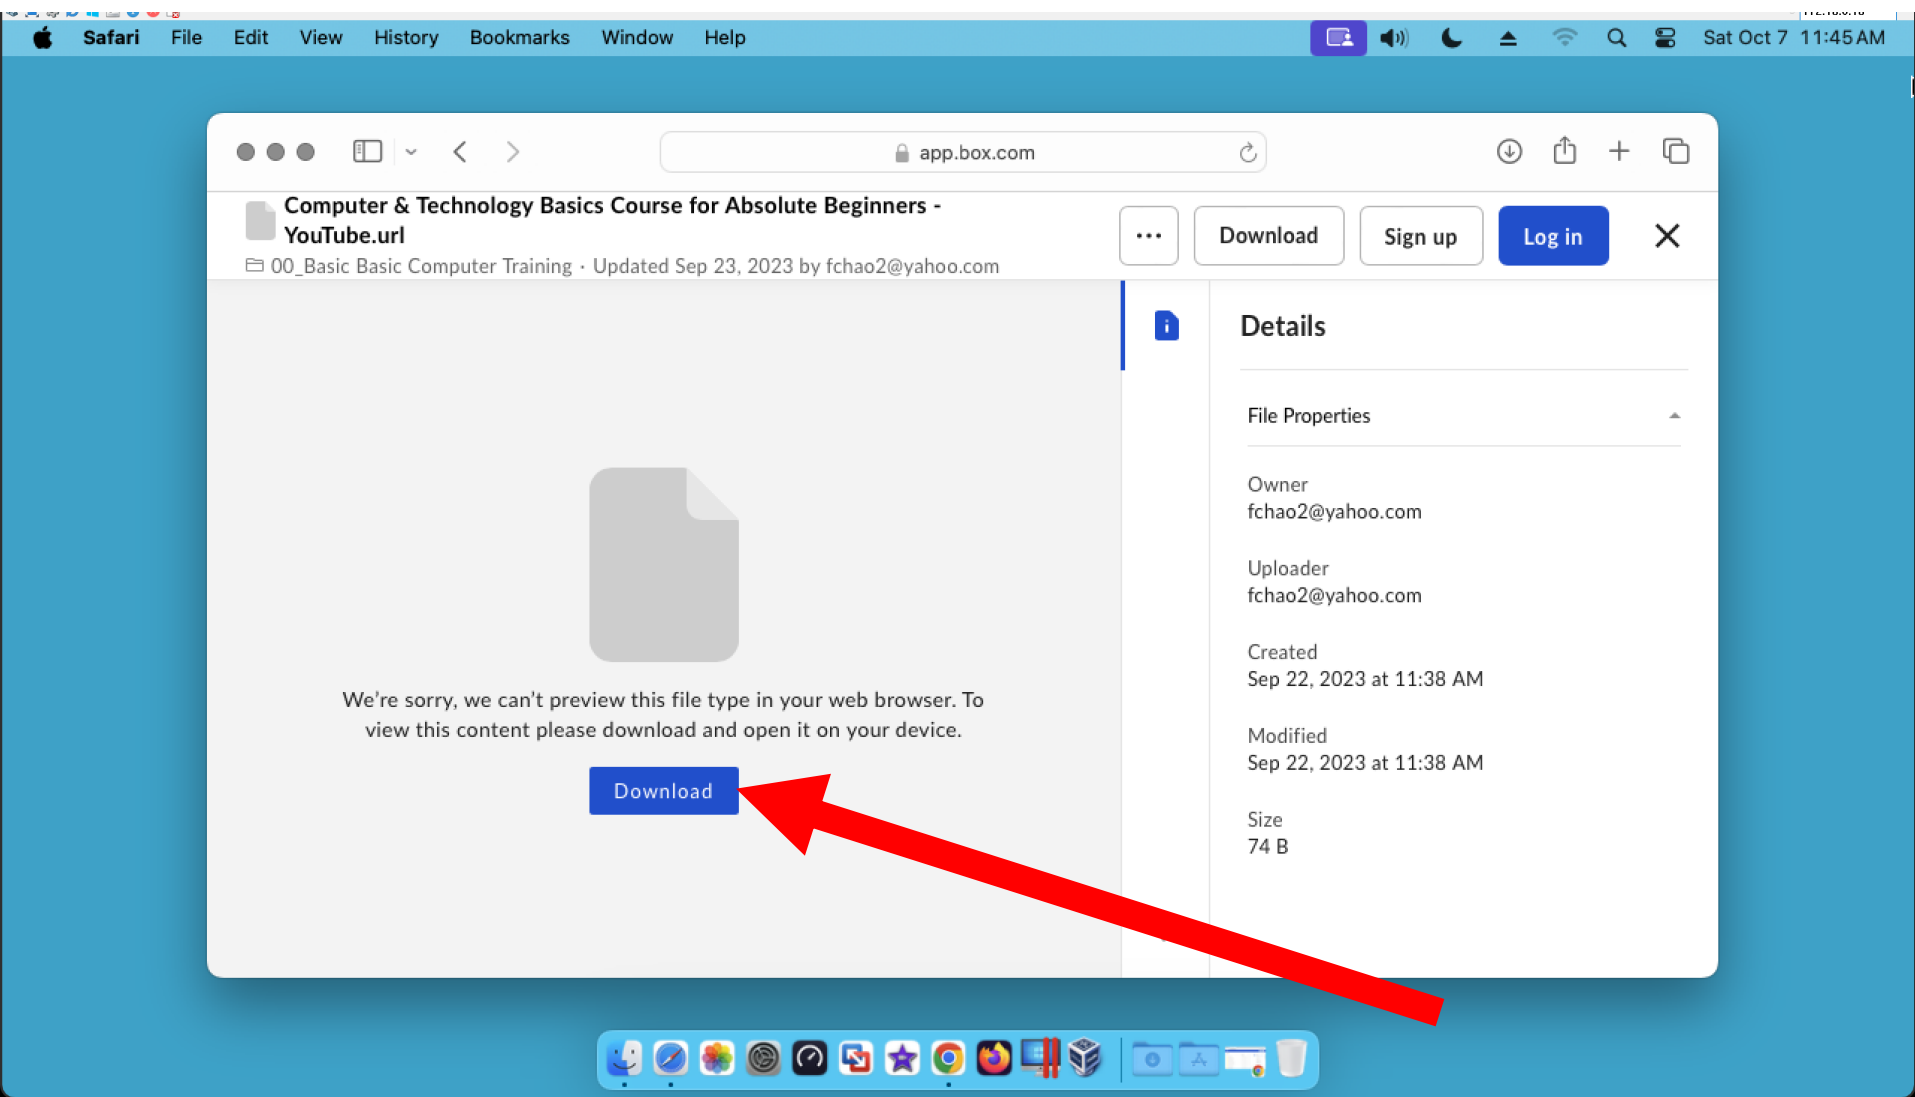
Safari File Edit View History Bookmarks Window Help

Sat Oct 7 11:45 AM

app.box.com

Computer & Technology Basics Course for Absolute Beginners - YouTube.url

00_Basic Basic Computer Training · Updated Sep 23, 2023 by fchao2@yahoo.com

Download

Sign up

Log in

Details

File Properties

Owner
fchao2@yahoo.com

Uploader
fchao2@yahoo.com

Created
Sep 22, 2023 at 11:38 AM

Modified
Sep 22, 2023 at 11:38 AM

Size
74 B

We're sorry, we can't preview this file type in your web browser. To view this content please download and open it on your device.

Download